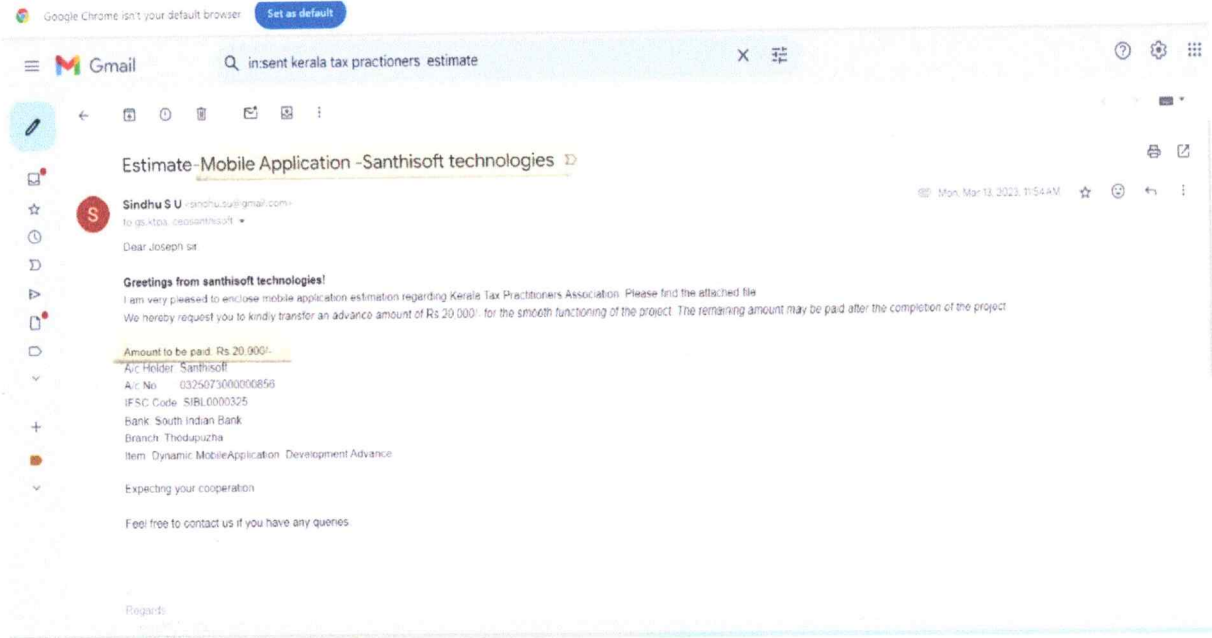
Google Chrome isn't your default browser Set as default

Gmail

in:sent kerala tax practioners estimate

Estimate-Mobile Application -Santhisoft technologies

Sindhu S U <sindhu.su@gmail.com>
to gs.ktpa, ceosanthisoft

Mon, Mar 13, 2023, 11:54 AM

Dear Joseph sir

Greetings from santhisoft technologies!
I am very pleased to enclose mobile application estimation regarding Kerala Tax Practitioners Association. Please find the attached file
We hereby request you to kindly transfer an advance amount of Rs 20,000/- for the smooth functioning of the project. The remaining amount may be paid after the completion of the project.

Amount to be paid: Rs 20,000/-
A/c Holder: Santhisoft
A/c No: 0325073000000856
IFSC Code: SIBL0000325
Bank: South Indian Bank
Branch: Thodupuzha
Item: Dynamic MobileApplication Development Advance

Expecting your cooperation

Feel free to contact us if you have any queries

Regards